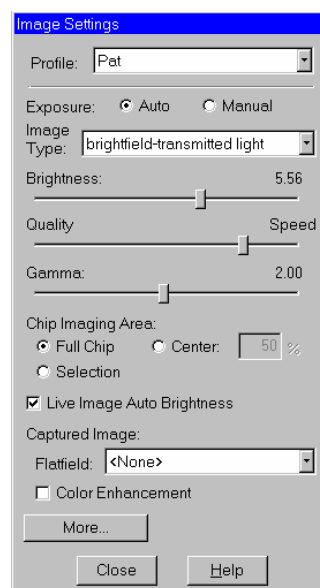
Image Settings

Profile: Pat

Exposure: Auto Manual

Image Type: brightfield-transmitted light

Brightness: 5.56

Quality Speed

Gamma: 2.00

Chip Imaging Area:
Full Chip Center: 50 %
Selection

Live Image Auto Brightness

Captured Image:
Flatfield: <None>

Color Enhancement

More...

Close Help